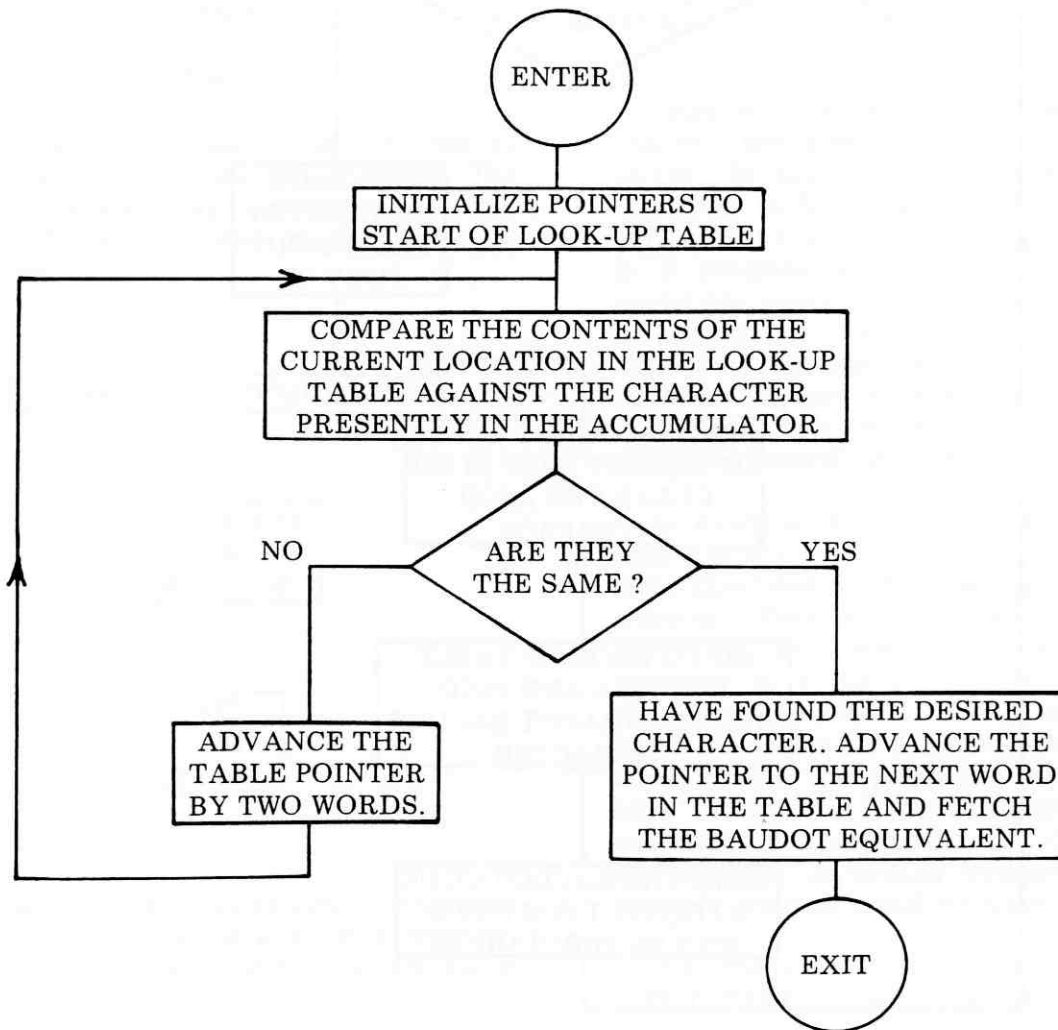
ENTER

INITIALIZE POINTERS TO START OF LOOK-UP TABLE

COMPARE THE CONTENTS OF THE CURRENT LOCATION IN THE LOOK-UP TABLE AGAINST THE CHARACTER PRESENTLY IN THE ACCUMULATOR

NO

ARE THEY THE SAME ?

YES

ADVANCE THE TABLE POINTER BY TWO WORDS.

HAVE FOUND THE DESIRED CHARACTER. ADVANCE THE POINTER TO THE NEXT WORD IN THE TABLE AND FETCH THE BAUDOT EQUIVALENT.

EXIT